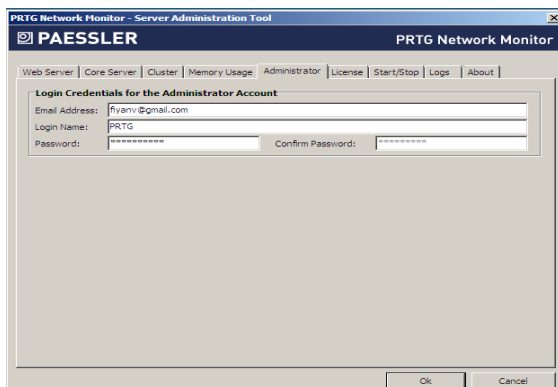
PRTG Network Monitor - Server Administration Tool

PAESSLER

PRTG Network Monitor

Web Server | Core Server | Cluster | Memory Usage | Administrator | License | Start/Stop | Logs | About

Login Credentials for the Administrator Account

Email Address: fiyanv@gmail.com

Login Name: PRTG

Password: **********

Confirm Password: *********

Ok

Cancel